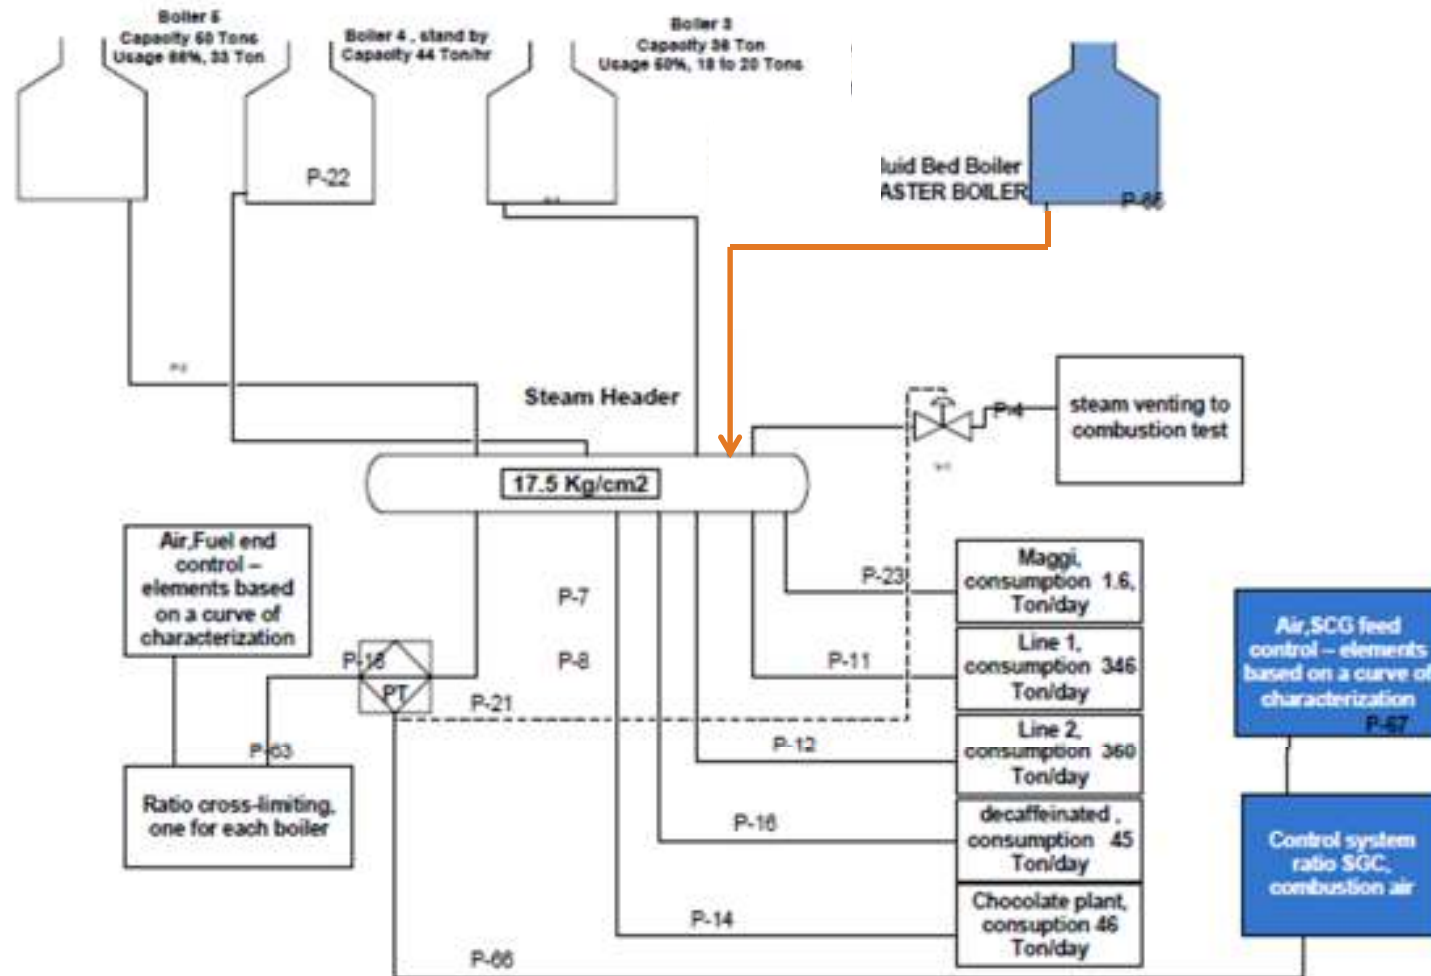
Boiler 5
Capacity 60 Tons
Usage 88%, 33 Ton

Boiler 4 , stand by
Capacity 44 Ton/hr

Boiler 3
Capacity 38 Ton
Usage 60%, 18 to 20 Tons

luid Bed Boiler
ASTER BOILER

P-66

P-22

P-2

Steam Header

17.5 Kg/cm2

P-4

steam venting to combustion test

Air,Fuel end control – elements based on a curve of characterization

P-7

P-8

P-18

PT

P-21

P-63

Ratio cross-limiting, one for each boiler

P-23

Maggi, consumption 1.6, Ton/day

P-11

Line 1, consumption 346 Ton/day

P-12

Line 2, consumption 360 Ton/day

P-16

decaffeinated , consumption 45 Ton/day

P-14

Chocolate plant, consuption 46 Ton/day

P-66

Air,SCG feed control – elements based on a curve of characterization
P-67

Control system ratio SGC, combustion air